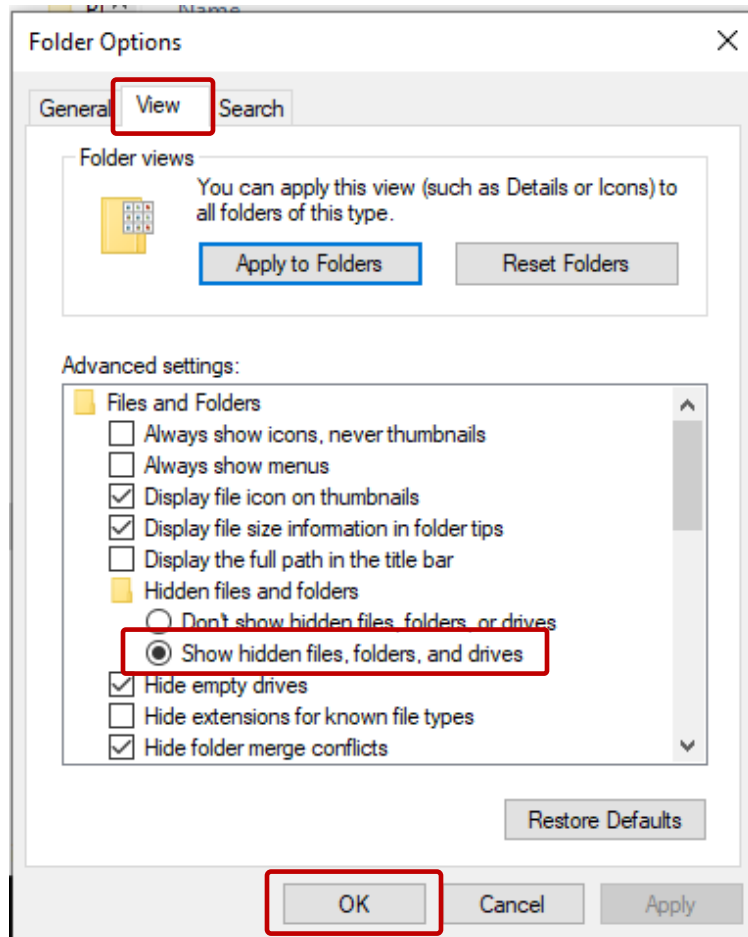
Folder Options

General View Search

Folder views

You can apply this view (such as Details or Icons) to all folders of this type.

Apply to Folders Reset Folders

Advanced settings:

Files and Folders
Always show icons, never thumbnails
Always show menus
Display file icon on thumbnails
Display file size information in folder tips
Display the full path in the title bar
Hidden files and folders
Don't show hidden files, folders, or drives
Show hidden files, folders, and drives
Hide empty drives
Hide extensions for known file types
Hide folder merge conflicts

Restore Defaults

OK Cancel Apply